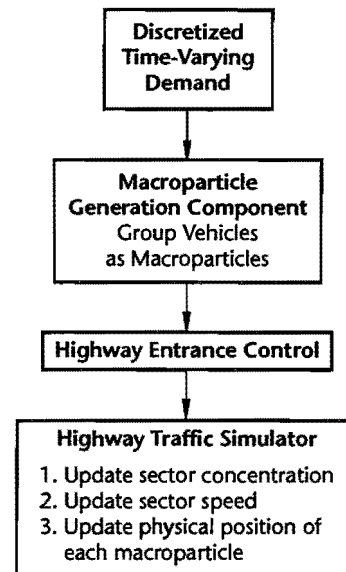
Discretized Time-Varying Demand

Macroparticle Generation Component
Group Vehicles as Macroparticles

Highway Entrance Control

Highway Traffic Simulator
1. Update sector concentration
2. Update sector speed
3. Update physical position of each macroparticle